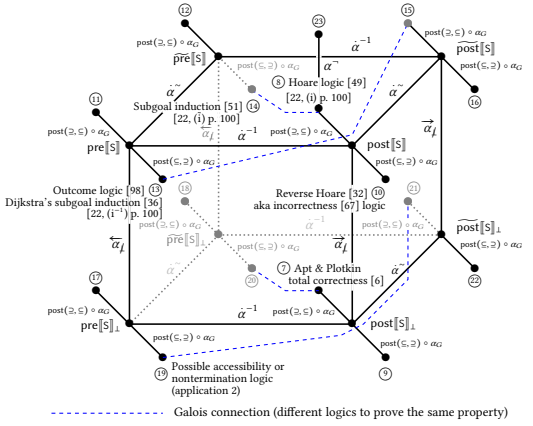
⑫ $\text{post}(\supseteq,\subseteq)\circ\alpha_G$
$\widetilde{\text{pre}}[\![S]\!]$
$\text{post}(\subseteq,\supseteq)\circ\alpha_G$
⑧ Hoare logic [49]
[22, (i) p. 100]
㉓
$\dot{\alpha}^{-1}$
⑮ $\text{post}(\supseteq,\subseteq)\circ\alpha_G$
$\widetilde{\text{post}}[\![S]\!]$
$\text{post}(\supseteq,\supseteq)\circ\alpha_G$
⑯

$\tilde{\alpha}$
Subgoal induction [51]
[22, (i) p. 100]
⑭
$\tilde{\alpha}$

⑪ $\text{post}(\supseteq,\subseteq)\circ\alpha_G$
$\text{pre}[\![S]\!]$
$\overleftarrow{\alpha_\ell}$
$\dot{\alpha}^{-1}$
$\text{post}(\subseteq,\supseteq)\circ\alpha_G$
$\text{post}(\subseteq,\subseteq)\circ\alpha_G$
$\text{post}[\![S]\!]$
$\text{post}(\subseteq,\subseteq)\circ\alpha_G$
$\overrightarrow{\alpha_\ell}$

Outcome logic [98] ⑬
Dijkstra's subgoal induction [36]
[22, (i$^{-1}$) p. 100]
⑱
Reverse Hoare [32] ⑩
aka incorrectness [67] logic
㉑

$\text{post}(\supseteq,\subseteq)\circ\alpha_G$
$\widetilde{\text{pre}}[\![S]\!]_\perp$
$\text{post}(\subseteq,\supseteq)\circ\alpha_G$
$\dot{\alpha}^{-1}$
$\overrightarrow{\alpha_\ell}$
$\widetilde{\text{post}}[\![S]\!]_\perp$
$\text{post}(\supseteq,\subseteq)\circ\alpha_G$
$\text{post}(\subseteq,\supseteq)\circ\alpha_G$
$\overleftarrow{\alpha_\ell}$
$\tilde{\alpha}$
⑳
⑦ Apt & Plotkin
total correctness [6]
$\tilde{\alpha}$
㉒

⑰ $\text{post}(\supseteq,\subseteq)\circ\alpha_G$
$\text{pre}[\![S]\!]_\perp$
$\dot{\alpha}^{-1}$
$\text{post}(\supseteq,\supseteq)\circ\alpha_G$
$\text{post}[\![S]\!]_\perp$
$\text{post}(\subseteq,\supseteq)\circ\alpha_G$
$\text{post}(\subseteq,\supseteq)\circ\alpha_G$
⑲ Possible accessibility or
nontermination logic
(application 2)
⑨

Galois connection (different logics to prove the same property)